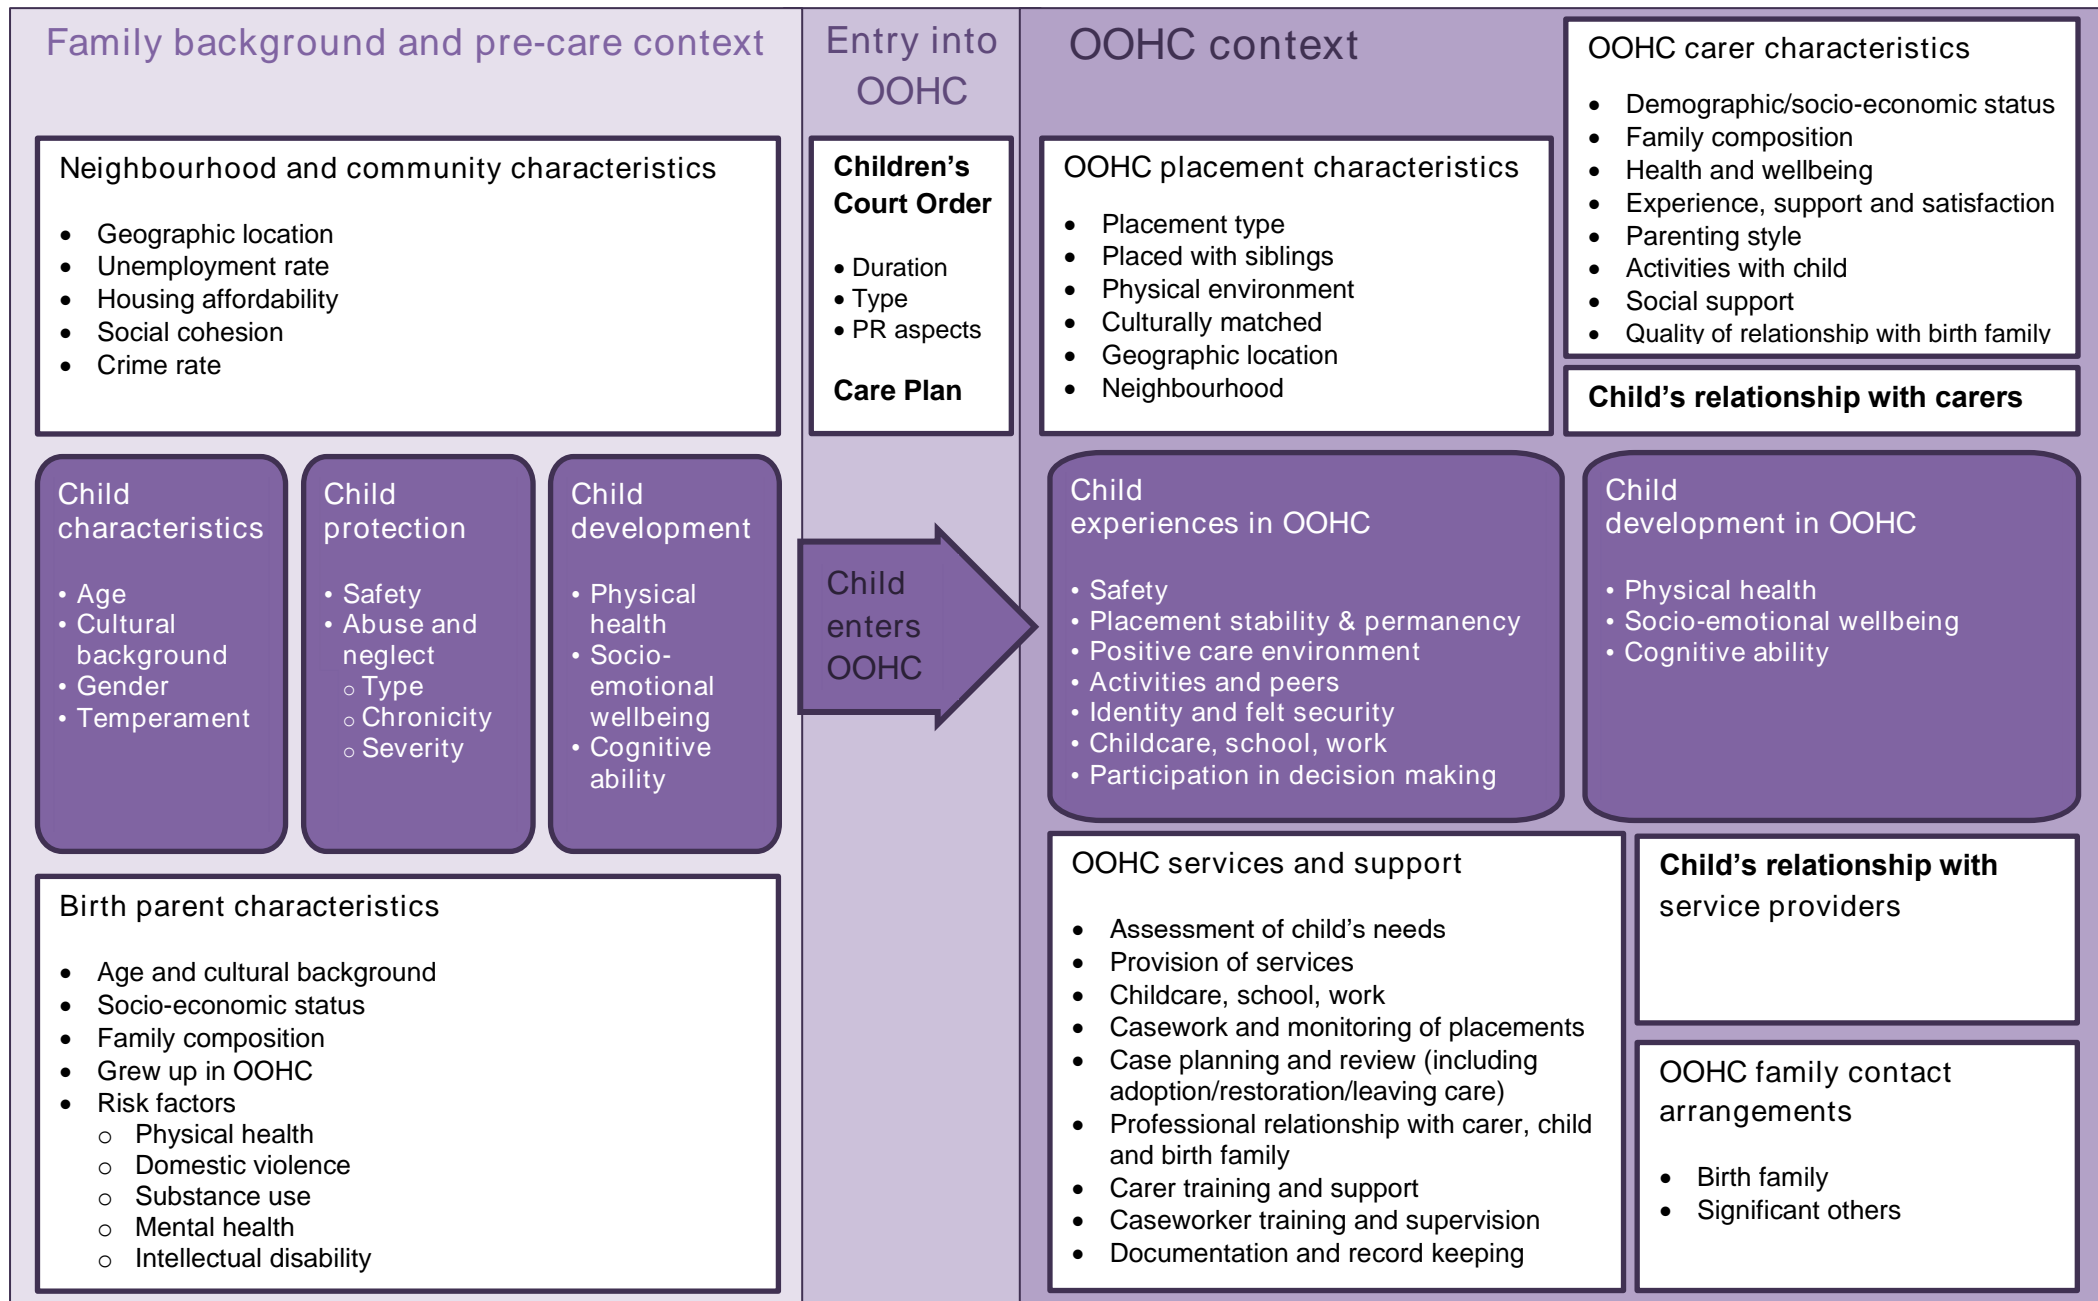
Family background and pre-care context

Neighbourhood and community characteristics

- Geographic location
- Unemployment rate
- Housing affordability
- Social cohesion
- Crime rate

Child characteristics

- Age
- Cultural background
- Gender
- Temperament

Child protection

- Safety
- Abuse and neglect
  - Type
  - Chronicity
  - Severity

Child development

- Physical health
- Socio-emotional wellbeing
- Cognitive ability

Birth parent characteristics

- Age and cultural background
- Socio-economic status
- Family composition
- Grew up in OOHC
- Risk factors
  - Physical health
  - Domestic violence
  - Substance use
  - Mental health
  - Intellectual disability

Entry into OOHC

Children's Court Order

- Duration
- Type
- PR aspects

Care Plan

Child enters OOHC

OOHC context

OOHC placement characteristics

- Placement type
- Placed with siblings
- Physical environment
- Culturally matched
- Geographic location
- Neighbourhood

OOHC carer characteristics

- Demographic/socio-economic status
- Family composition
- Health and wellbeing
- Experience, support and satisfaction
- Parenting style
- Activities with child
- Social support
- Quality of relationship with birth family

Child's relationship with carers

Child experiences in OOHC

- Safety
- Placement stability & permanency
- Positive care environment
- Activities and peers
- Identity and felt security
- Childcare, school, work
- Participation in decision making

Child development in OOHC

- Physical health
- Socio-emotional wellbeing
- Cognitive ability

OOHC services and support

- Assessment of child's needs
- Provision of services
- Childcare, school, work
- Casework and monitoring of placements
- Case planning and review (including adoption/restoration/leaving care)
- Professional relationship with carer, child and birth family
- Carer training and support
- Caseworker training and supervision
- Documentation and record keeping

Child's relationship with service providers

OOHC family contact arrangements

- Birth family
- Significant others